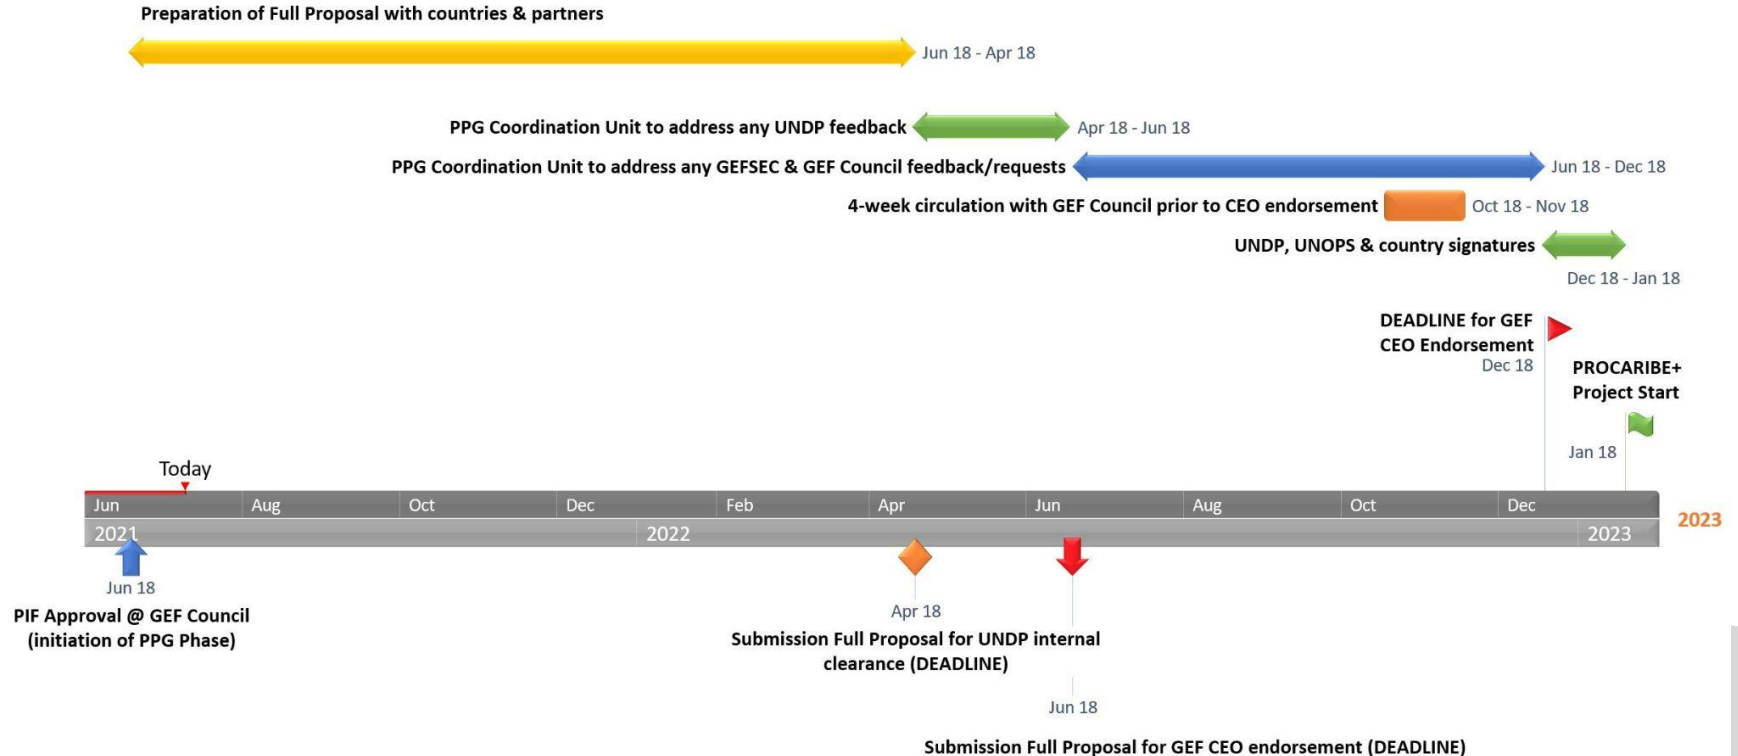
Preparation of Full Proposal with countries & partners

Jun 18 - Apr 18

PPG Coordination Unit to address any UNDP feedback

Apr 18 - Jun 18

PPG Coordination Unit to address any GEFSEC & GEF Council feedback/requests

Jun 18 - Dec 18

4-week circulation with GEF Council prior to CEO endorsement

Oct 18 - Nov 18

UNDP, UNOPS & country signatures

Dec 18 - Jan 18

DEADLINE for GEF CEO Endorsement
Dec 18

PROCARIBE+ Project Start

Jan 18

Today

Jun | Aug | Oct | Dec | Feb | Apr | Jun | Aug | Oct | Dec

2021 | 2022 | 2023

2023

Jun 18
PIF Approval @ GEF Council (initiation of PPG Phase)

Apr 18
Submission Full Proposal for UNDP internal clearance (DEADLINE)

Jun 18

Submission Full Proposal for GEF CEO endorsement (DEADLINE)